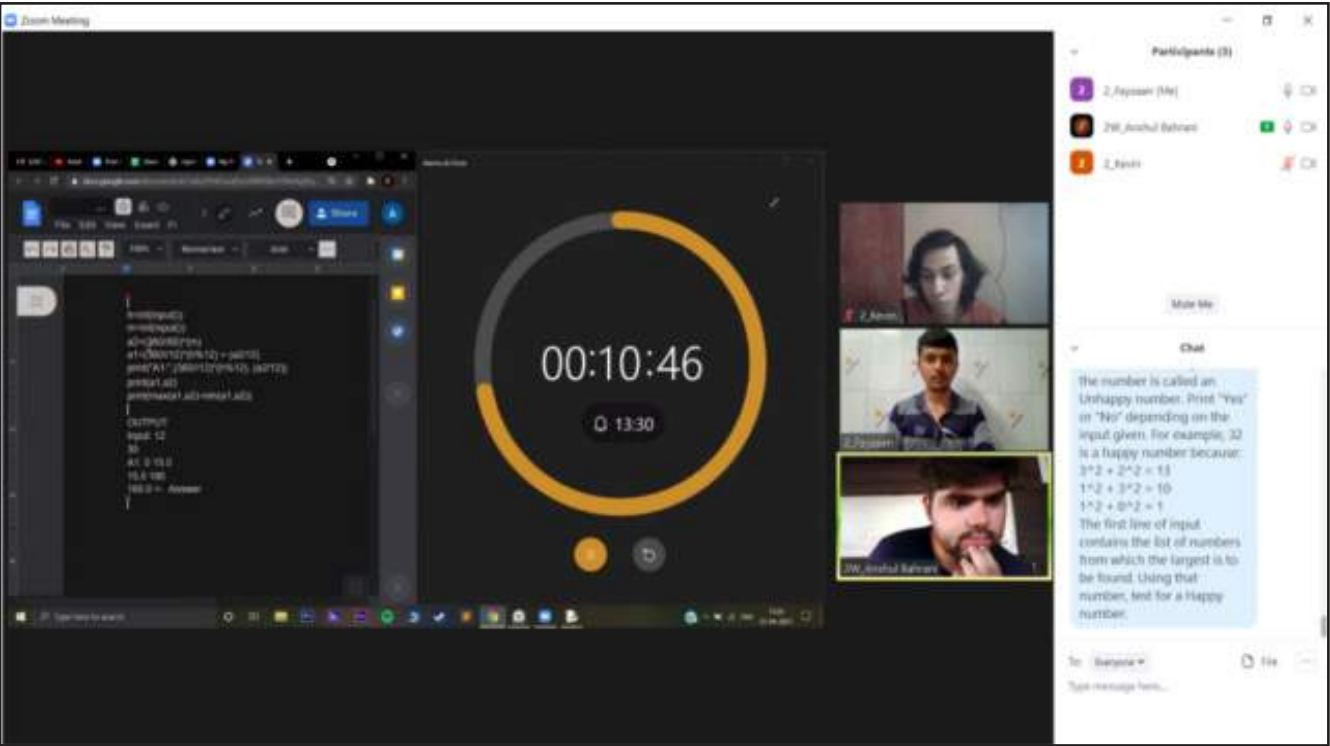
Zoom Meeting

Participants (3)

Z_Fayssan (Me)

ZW_Anshul Bahrani

Z_Kevin

Share

File Edit View Insert Fi

{
h=int(input())
m=int(input())
a2=(360/60)*(m)
a1=(360/12)*(h%12) + (a2/12)
print("A1",(360/12)*(h%12), (a2/12))
print(a1,a2)
print(max(a1,a2)-min(a1,a2))
}
OUTPUT
Input: 12
30
A1: 0 15.0
15.0 180
165.0 <- Answer
}

00:10:46

13:30

Z_Kevin

Z_Fayssan

ZW_Anshul Bahrani

Mute Me

Chat

the number is called an Unhappy number. Print "Yes" or "No" depending on the input given. For example, 32 is a happy number because:
3^2 + 2^2 = 13
1^2 + 3^2 = 10
1^2 + 0^2 = 1
The first line of input contains the list of numbers from which the largest is to be found. Using that number, test for a Happy number.

To: Everyone

File

Type message here...

Type here to search